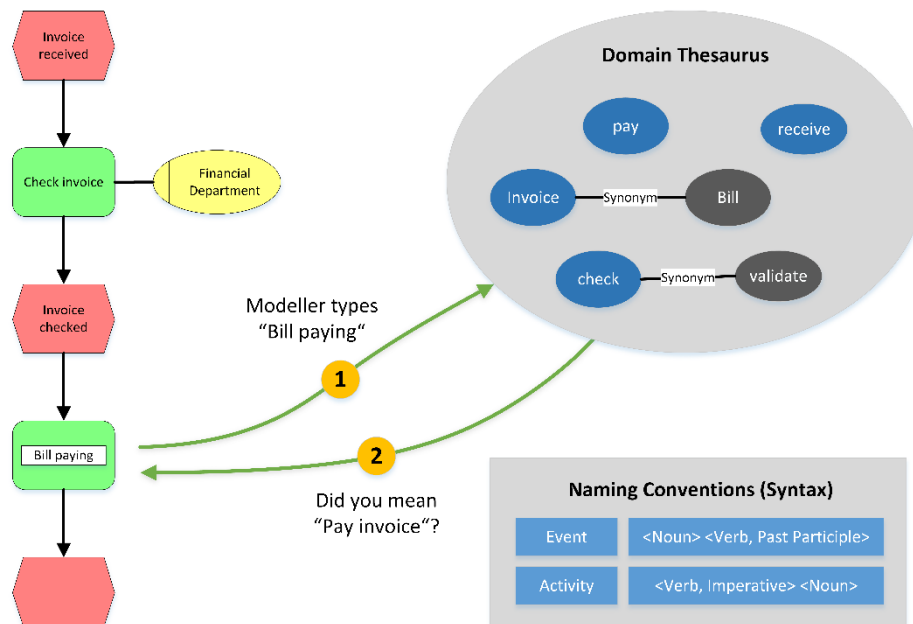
Invoice received

Check invoice

Financial Department

Invoice checked

Bill paying

Modeller types "Bill paying"

1

2

Did you mean "Pay invoice"?

Domain Thesaurus

pay

receive

Invoice

Synonym

Bill

check

Synonym

validate

Naming Conventions (Syntax)

| Event | <Noun> <Verb, Past Participle> |
|---|---|
| Activity | <Verb, Imperative> <Noun> |